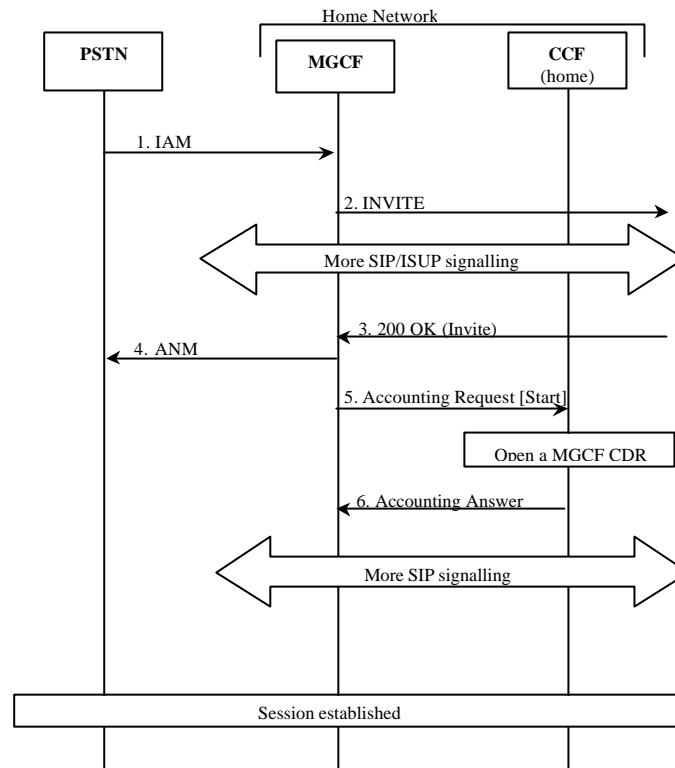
Home Network

PSTN

MGCF

CCF
(home)

1. IAM

2. INVITE

More SIP/ISUP signalling

3. 200 OK (Invite)

4. ANM

5. Accounting Request [Start]

Open a MGCF CDR

6. Accounting Answer

More SIP signalling

Session established